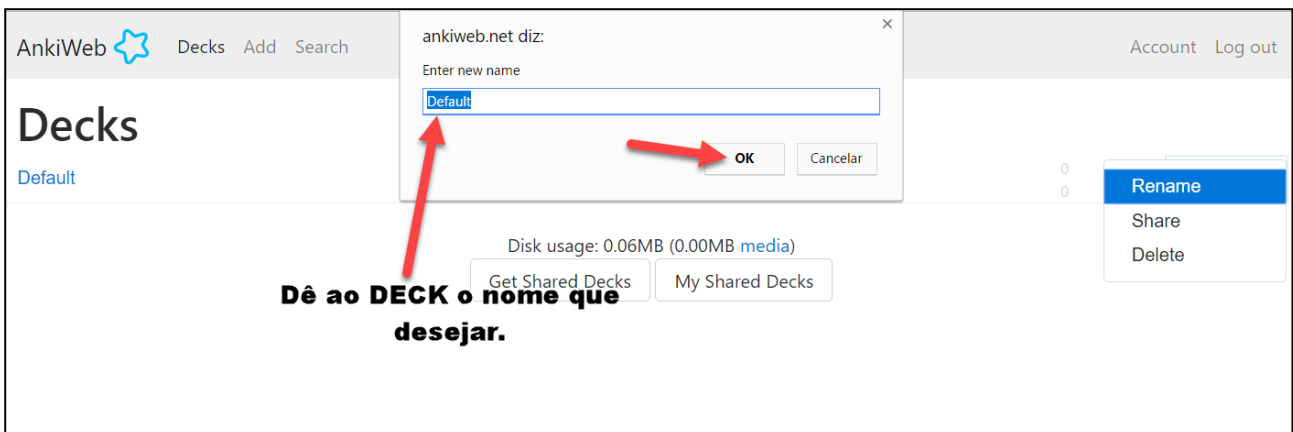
AnkiWeb Decks Add Search

Account Log out

ankiweb.net diz:

×

Enter new name

Default

OK Cancelar

Decks

Default

0
0

Rename
Share
Delete

Disk usage: 0.06MB (0.00MB media)

Get Shared Decks My Shared Decks

Dê ao DECK o nome que desejar.